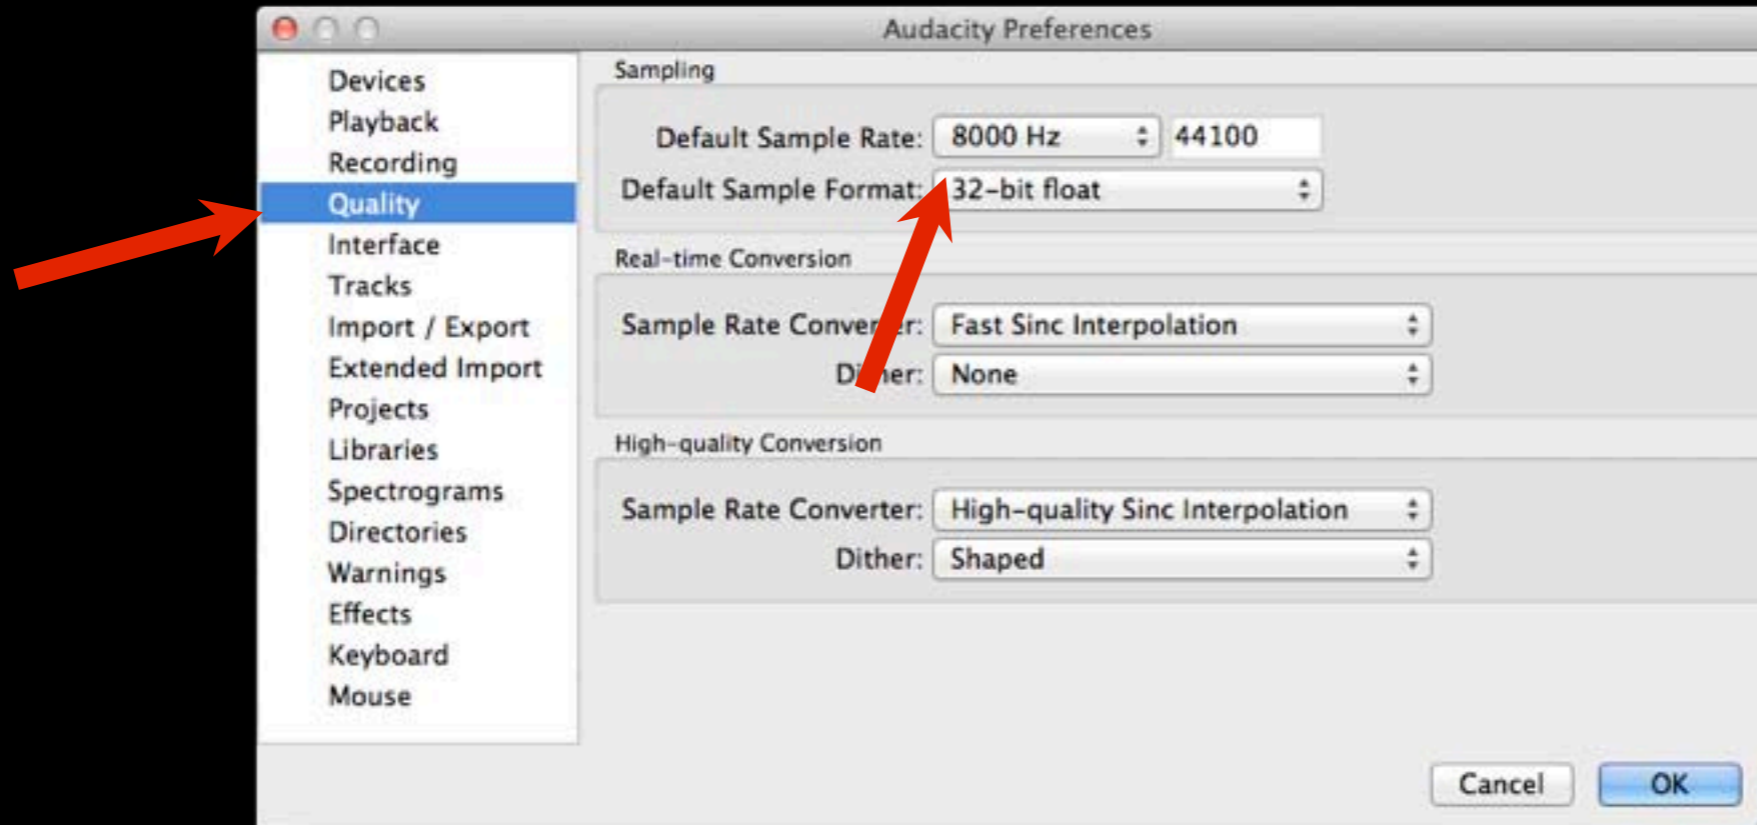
Audacity Preferences

Devices
Playback
Recording
Quality
Interface
Tracks
Import / Export
Extended Import
Projects
Libraries
Spectrograms
Directories
Warnings
Effects
Keyboard
Mouse

Sampling

Default Sample Rate: 8000 Hz 44100
Default Sample Format: 32-bit float

Real-time Conversion

Sample Rate Conver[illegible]r: Fast Sinc Interpolation
Di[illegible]er: None

High-quality Conversion

Sample Rate Converter: High-quality Sinc Interpolation
Dither: Shaped

Cancel OK